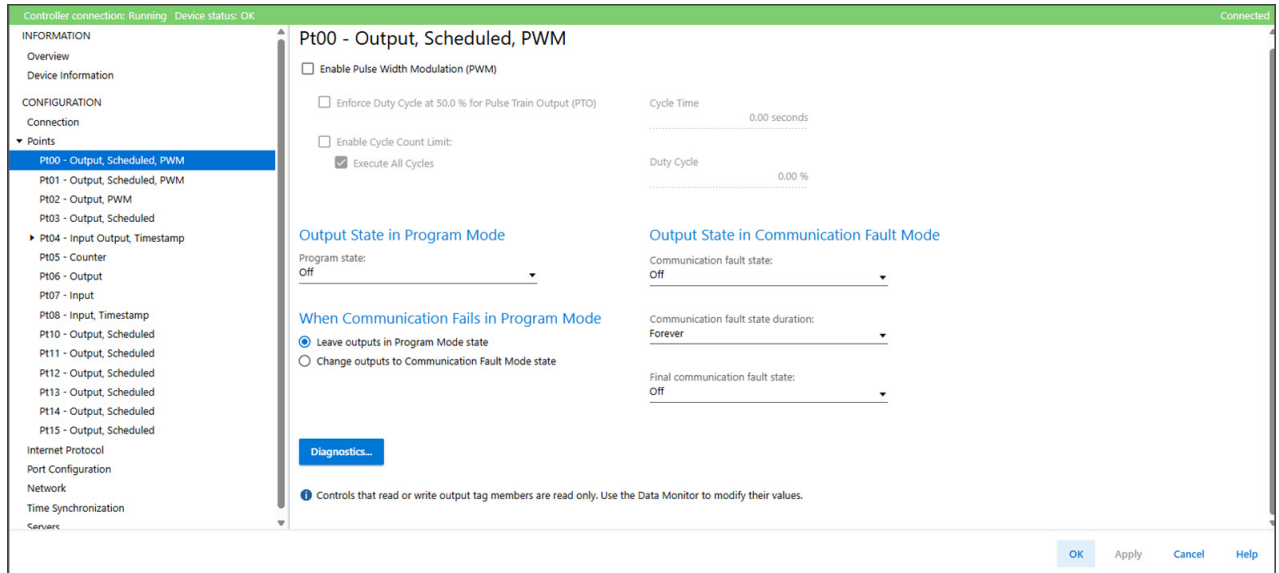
Controller connection: Running Device status: OK
Connected

INFORMATION
Overview
Device Information

CONFIGURATION
Connection
Points
Pt00 - Output, Scheduled, PWM
Pt01 - Output, Scheduled, PWM
Pt02 - Output, PWM
Pt03 - Output, Scheduled
Pt04 - Input Output, Timestamp
Pt05 - Counter
Pt06 - Output
Pt07 - Input
Pt08 - Input, Timestamp
Pt10 - Output, Scheduled
Pt11 - Output, Scheduled
Pt12 - Output, Scheduled
Pt13 - Output, Scheduled
Pt14 - Output, Scheduled
Pt15 - Output, Scheduled
Internet Protocol
Port Configuration
Network
Time Synchronization
Servers

Pt00 - Output, Scheduled, PWM

Enable Pulse Width Modulation (PWM)

Enforce Duty Cycle at 50.0 % for Pulse Train Output (PTO)

Enable Cycle Count Limit:

Execute All Cycles

Cycle Time
0.00 seconds

Duty Cycle
0.00 %

Output State in Program Mode
Program state:
Off

When Communication Fails in Program Mode
Leave outputs in Program Mode state
Change outputs to Communication Fault Mode state

Output State in Communication Fault Mode
Communication fault state:
Off

Communication fault state duration:
Forever

Final communication fault state:
Off

Diagnostics...

Controls that read or write output tag members are read only. Use the Data Monitor to modify their values.

OK Apply Cancel Help